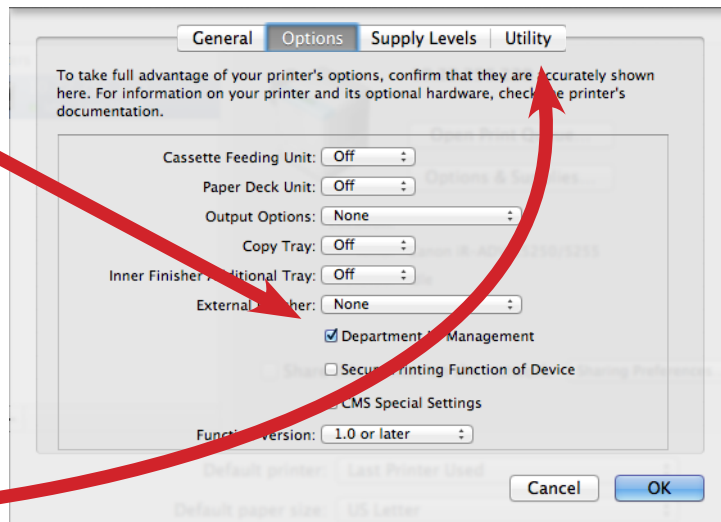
General | Options | Supply Levels | Utility

To take full advantage of your printer's options, confirm that they are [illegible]ccurately shown here. For information on your printer and its optional hardware, check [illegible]e printer's documentation.

Cassette Feeding Unit: Off

Paper Deck Unit: Off

Output Options: None

Copy Tray: Off

Inner Finisher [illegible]dditional Tray: Off

External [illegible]: None

Department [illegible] Management

Secu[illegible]rinting Function of Device

CMS Special Settings

Functi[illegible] Version: 1.0 or later

Cancel

OK